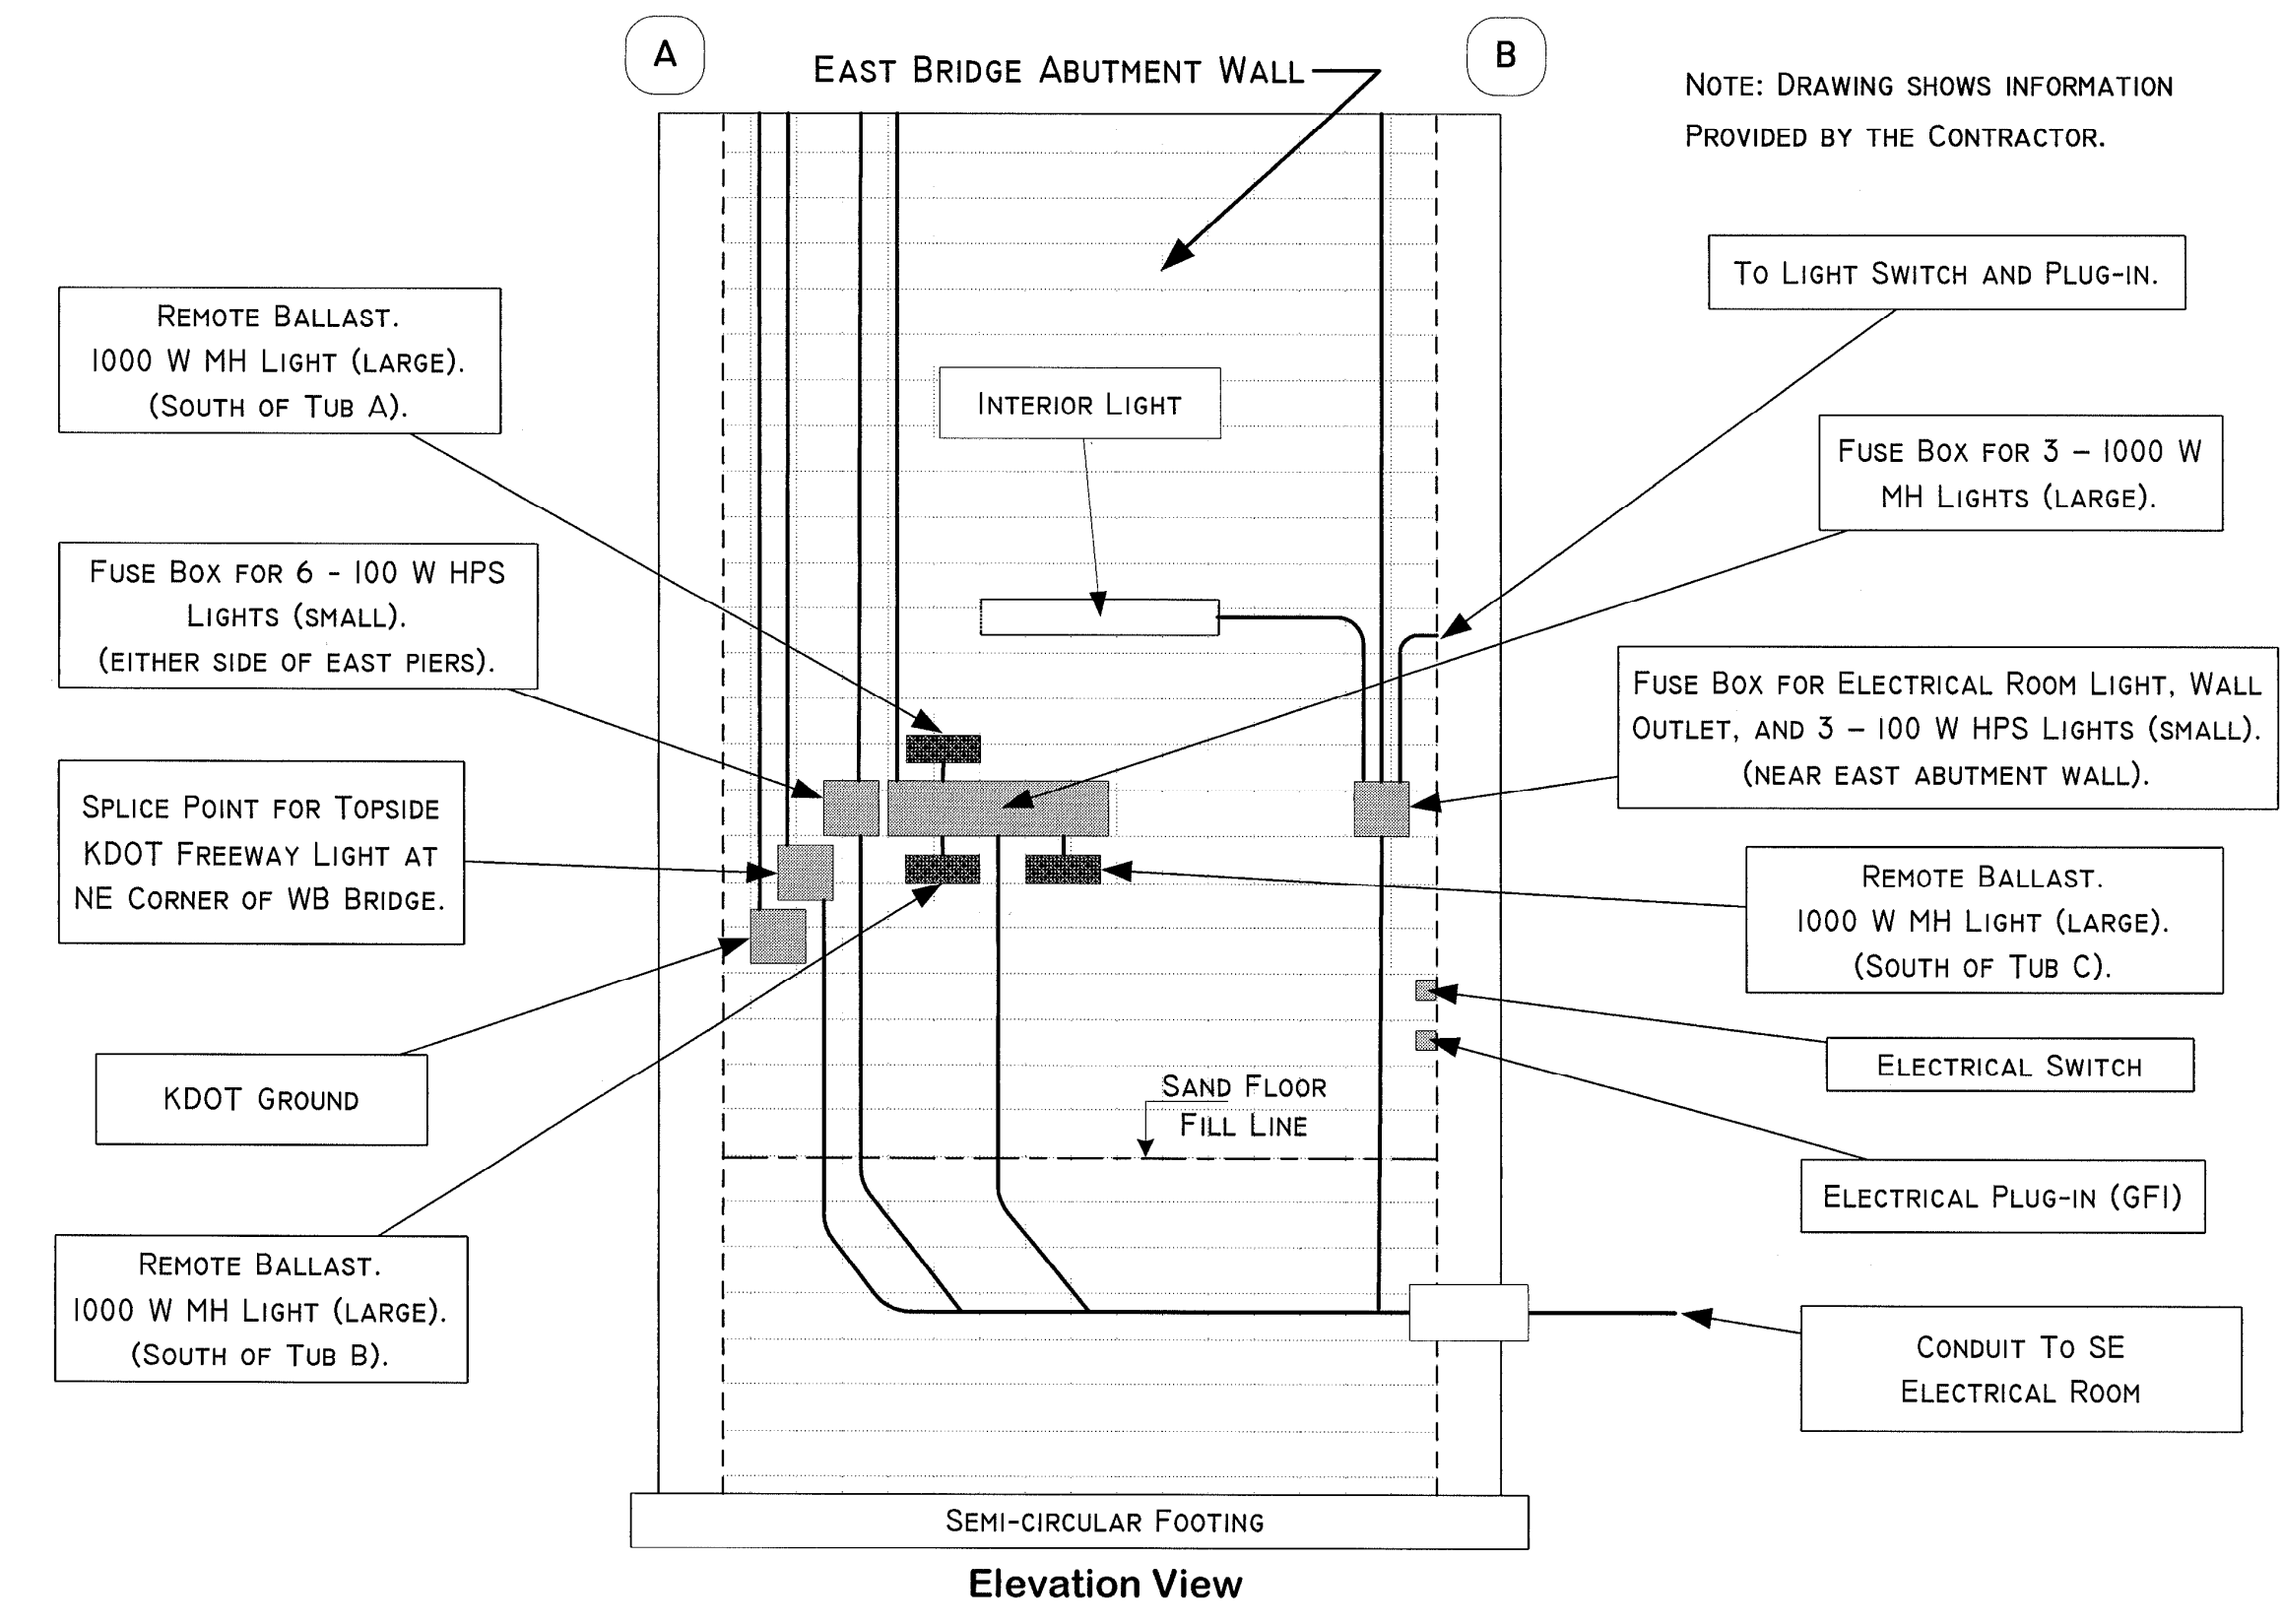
A

EAST BRIDGE ABUTMENT WALL

B

NOTE: DRAWING SHOWS INFORMATION PROVIDED BY THE CONTRACTOR.

TO LIGHT SWITCH AND PLUG-IN.

REMOTE BALLAST. 1000 W MH LIGHT (LARGE). (SOUTH OF TUB A).

INTERIOR LIGHT

FUSE BOX FOR 3 – 1000 W MH LIGHTS (LARGE).

FUSE BOX FOR 6 - 100 W HPS LIGHTS (SMALL). (EITHER SIDE OF EAST PIERS).

FUSE BOX FOR ELECTRICAL ROOM LIGHT, WALL OUTLET, AND 3 – 100 W HPS LIGHTS (SMALL). (NEAR EAST ABUTMENT WALL).

SPLICE POINT FOR TOPSIDE KDOT FREEWAY LIGHT AT NE CORNER OF WB BRIDGE.

REMOTE BALLAST. 1000 W MH LIGHT (LARGE). (SOUTH OF TUB C).

KDOT GROUND

ELECTRICAL SWITCH

SAND FLOOR FILL LINE

ELECTRICAL PLUG-IN (GFI)

REMOTE BALLAST. 1000 W MH LIGHT (LARGE). (SOUTH OF TUB B).

CONDUIT TO SE ELECTRICAL ROOM

SEMI-CIRCULAR FOOTING

Elevation View